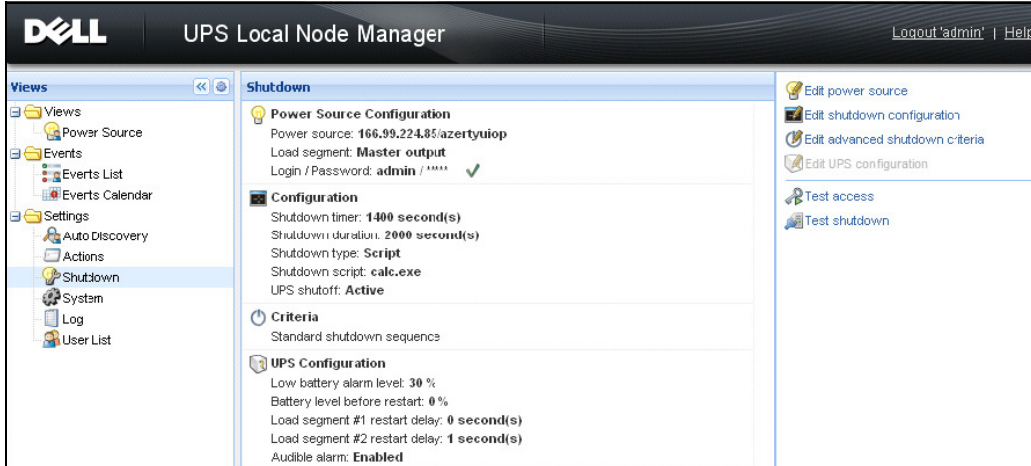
DELL UPS Local Node Manager

Logout 'admin' | Help

Views

Views
Power Source
Events
Events List
Events Calendar
Settings
Auto Discovery
Actions
Shutdown
System
Log
User List

Shutdown

Power Source Configuration
Power source: 166.99.224.85/azertyuiop
Load segment: Master output
Login / Password: admin / *****

Configuration
Shutdown timer: 1400 second(s)
Shutdown duration: 2000 second(s)
Shutdown type: Script
Shutdown script: calc.exe
UPS shutoff: Active

Criteria
Standard shutdown sequence

UPS Configuration
Low battery alarm level: 30 %
Battery level before restart: 0 %
Load segment #1 restart delay: 0 second(s)
Load segment #2 restart delay: 1 second(s)
Audible alarm: Enabled

Edit power source
Edit shutdown configuration
Edit advanced shutdown criteria
Edit UPS configuration
Test access
Test shutdown